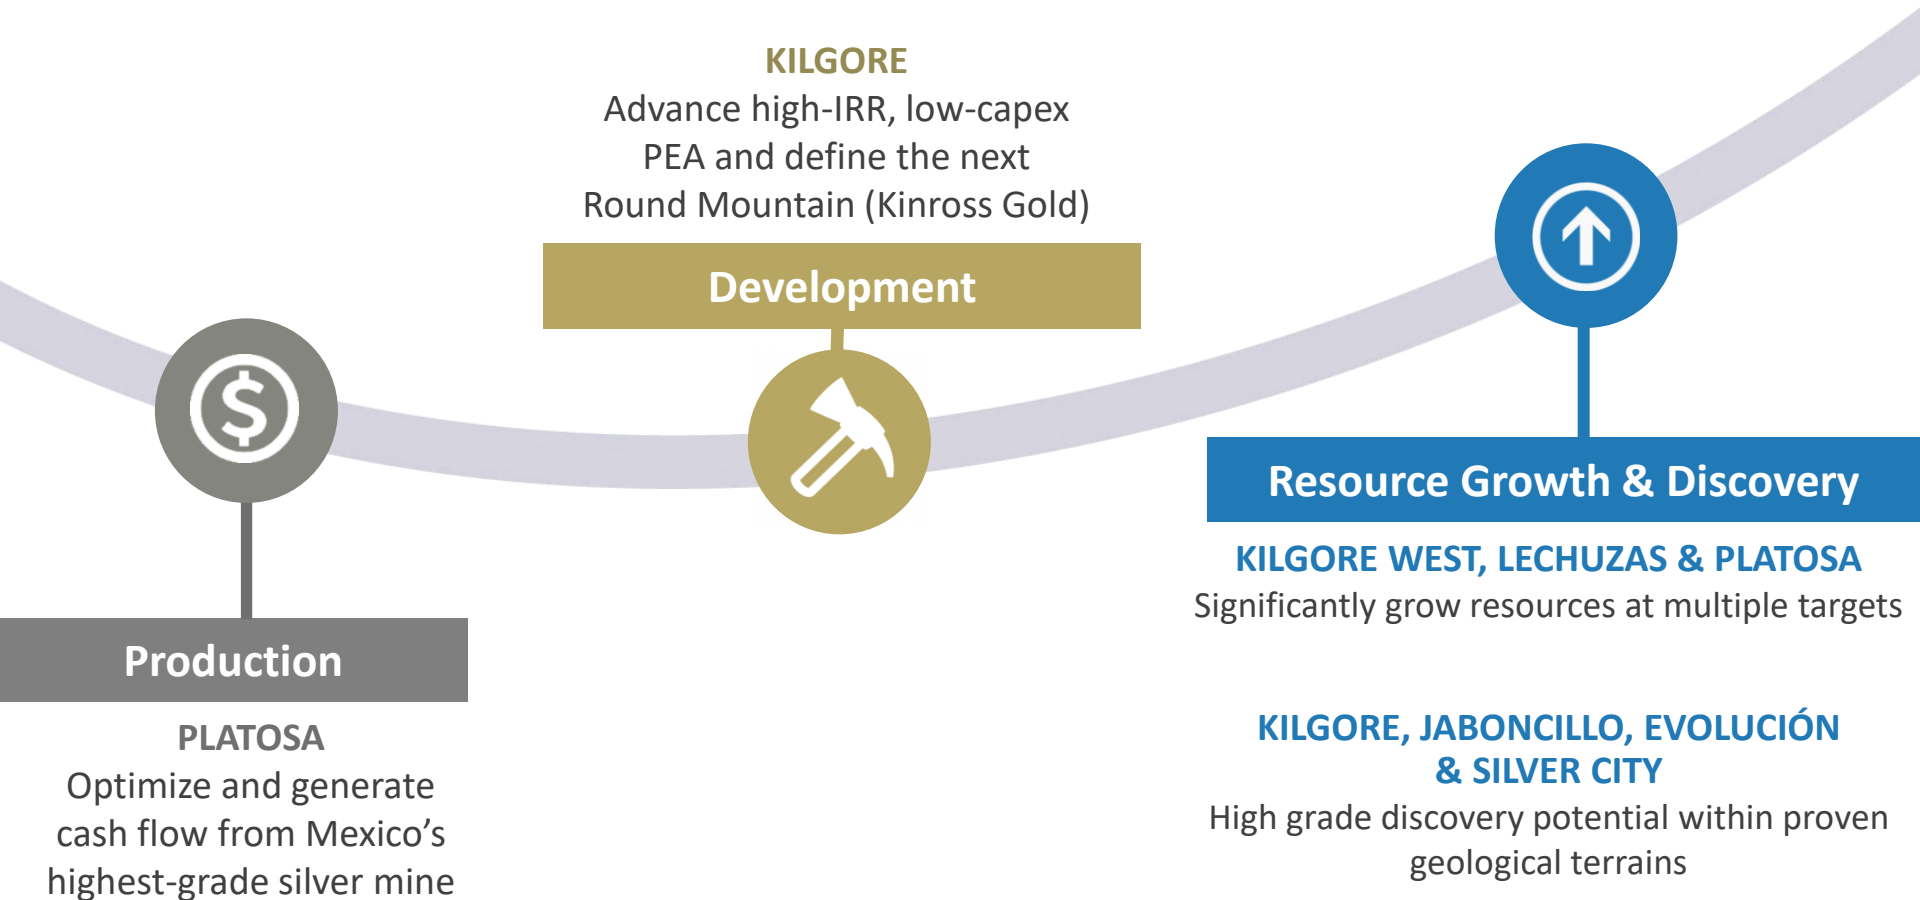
KILGORE
Advance high-IRR, low-capex PEA and define the next Round Mountain (Kinross Gold)

Development

Production

PLATOSA
Optimize and generate cash flow from Mexico's highest-grade silver mine

Resource Growth & Discovery

KILGORE WEST, LECHUZAS & PLATOSA
Significantly grow resources at multiple targets

KILGORE, JABONCILLO, EVOLUCIÓN & SILVER CITY
High grade discovery potential within proven geological terrains